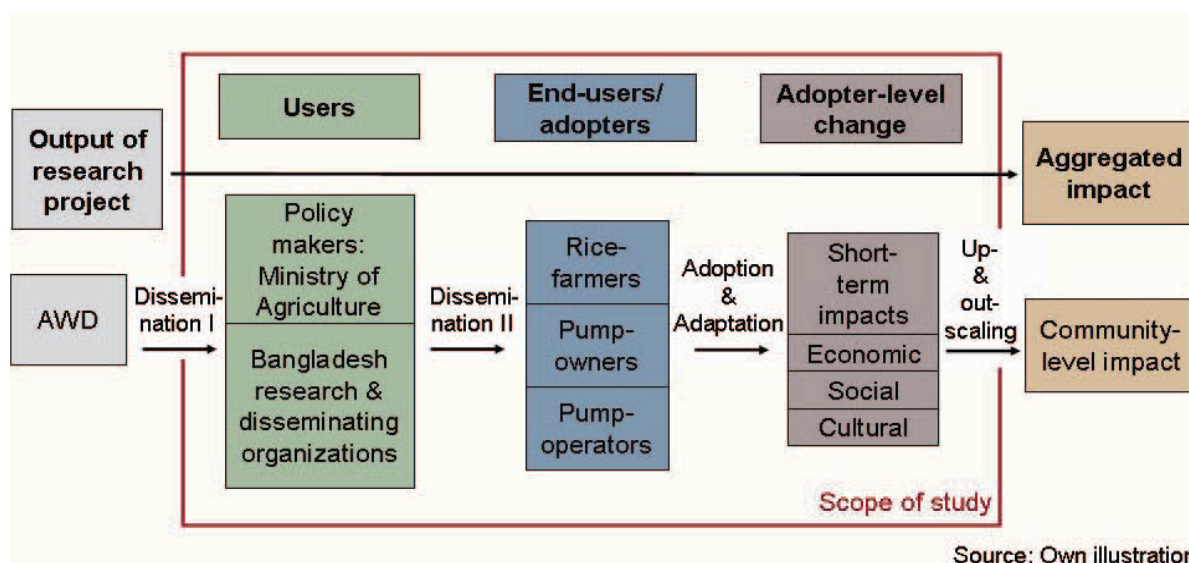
Users

End-users/ adopters

Adopter-level change

Output of research project

Aggregated impact

AWD

Dissemination I

Policy makers: Ministry of Agriculture

Bangladesh research & disseminating organizations

Dissemination II

Rice-farmers

Pump-owners

Pump-operators

Adoption & Adaptation

Short-term impacts

Economic

Social

Cultural

Up- & out-scaling

Community-level impact

Scope of study

Source: Own illustratio